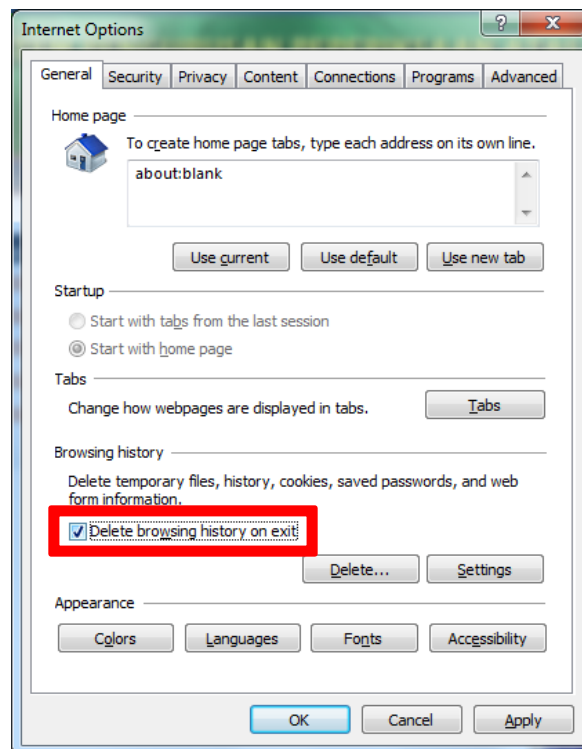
Internet Options

?

X

General

Security

Privacy

Content

Connections

Programs

Advanced

Home page

To create home page tabs, type each address on its own line.

about:blank

Use current

Use default

Use new tab

Startup

Start with tabs from the last session

Start with home page

Tabs

Change how webpages are displayed in tabs.

Tabs

Browsing history

Delete temporary files, history, cookies, saved passwords, and web form information.

Delete browsing history on exit

Delete...

Settings

Appearance

Colors

Languages

Fonts

Accessibility

OK

Cancel

Apply